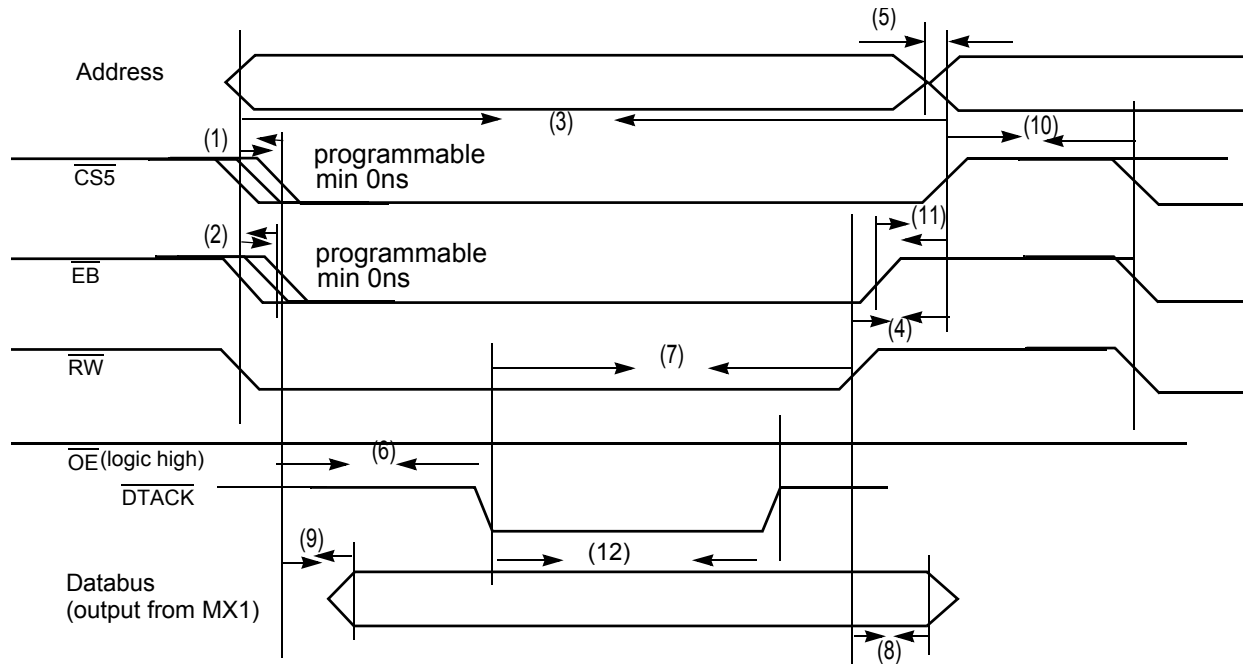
(5)

Address

(3)

(1)

(10)

programmable
min 0ns

$\overline{CS5}$

(11)

(2)

programmable
min 0ns

$\overline{EB}$

(4)

(7)

$\overline{RW}$

$\overline{OE}$(logic high)

(6)

$\overline{DTACK}$

(9)

(12)

Databus
(output from MX1)

(8)